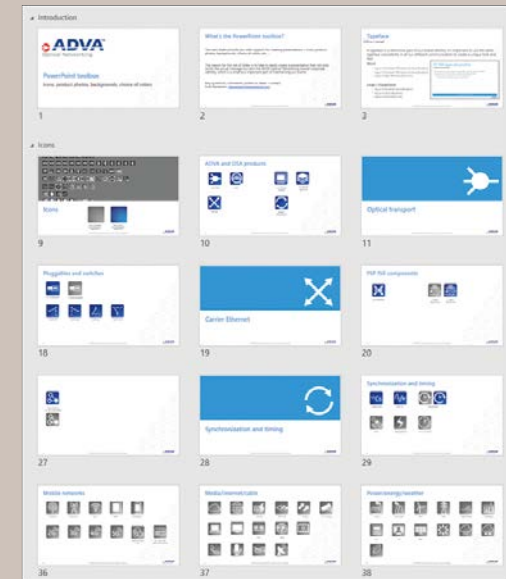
Introduction

ADVA Optical Networking

PowerPoint toolbox

Icons, product photos, backgrounds, choice of colors

1

What's the PowerPoint toolbox?

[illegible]

2

Typeface

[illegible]

3

Icons

Icons

9

ADVA and OSA products

10

Optical transport

11

Pluggables and switches

18

Carrier Ethernet

19

FSP 150 components

20

27

Synchronization and timing

28

Synchronization and timing

29

Mobile networks

36

Media/Internet/cable

37

Power/energy/weather

38